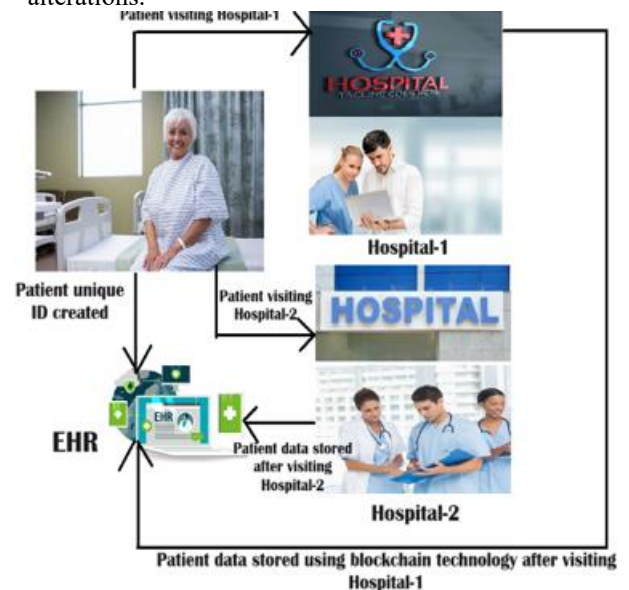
alterations.

Patient visiting Hospital-1

HOSPITAL

Hospital-1

Patient unique ID created

Patient visiting Hospital-2

HOSPITAL

EHR

EHR

Patient data stored after visiting Hospital-2

Hospital-2

Patient data stored using blockchain technology after visiting Hospital-1